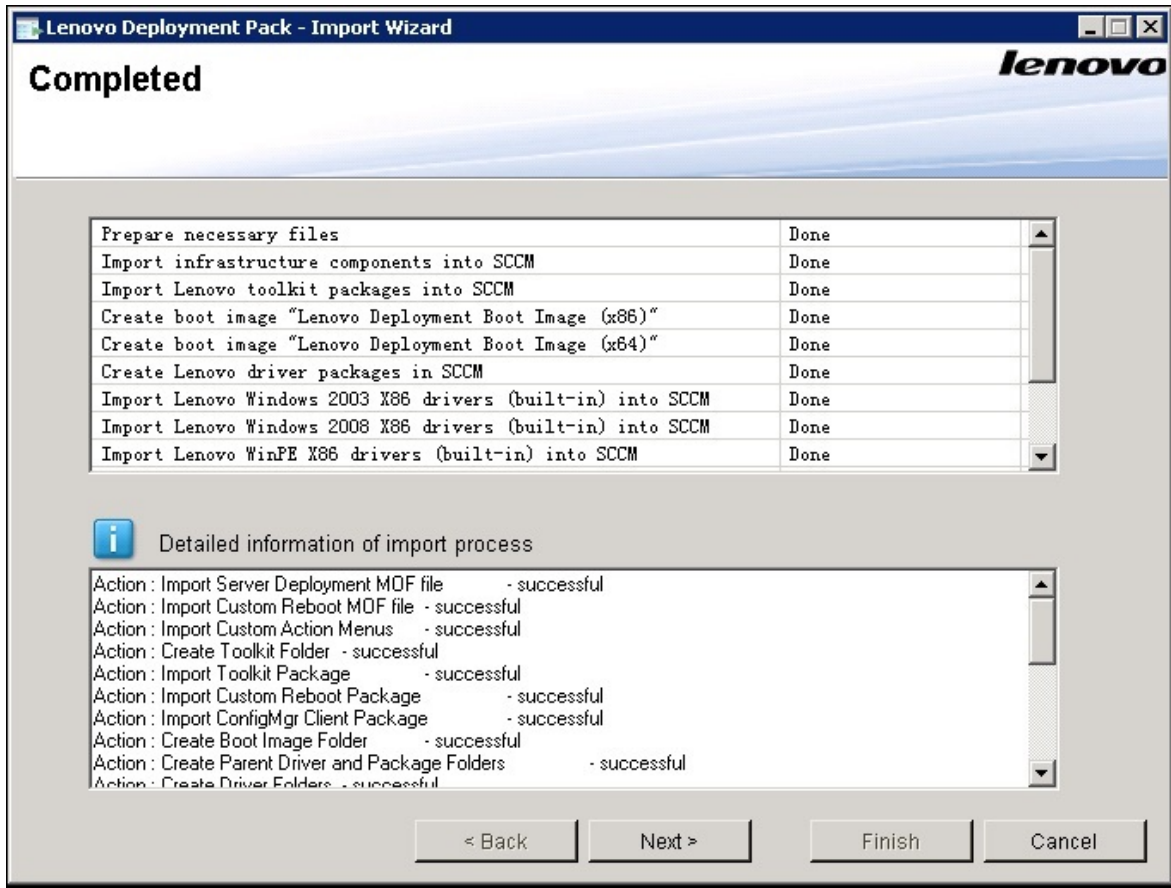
Lenovo Deployment Pack - Import Wizard

Completed

lenovo

| | |
|---|---|
| Prepare necessary files | Done |
| Import infrastructure components into SCCM | Done |
| Import Lenovo toolkit packages into SCCM | Done |
| Create boot image "Lenovo Deployment Boot Image (x86)" | Done |
| Create boot image "Lenovo Deployment Boot Image (x64)" | Done |
| Create Lenovo driver packages in SCCM | Done |
| Import Lenovo Windows 2003 X86 drivers (built-in) into SCCM | Done |
| Import Lenovo Windows 2008 X86 drivers (built-in) into SCCM | Done |
| Import Lenovo WinPE X86 drivers (built-in) into SCCM | Done |

Detailed information of import process

Action : Import Server Deployment MOF file - successful
Action : Import Custom Reboot MOF file - successful
Action : Import Custom Action Menus - successful
Action : Create Toolkit Folder - successful
Action : Import Toolkit Package - successful
Action : Import Custom Reboot Package - successful
Action : Import ConfigMgr Client Package - successful
Action : Create Boot Image Folder - successful
Action : Create Parent Driver and Package Folders - successful
Action : Create Driver Folders - successful

< Back

Next >

Finish

Cancel